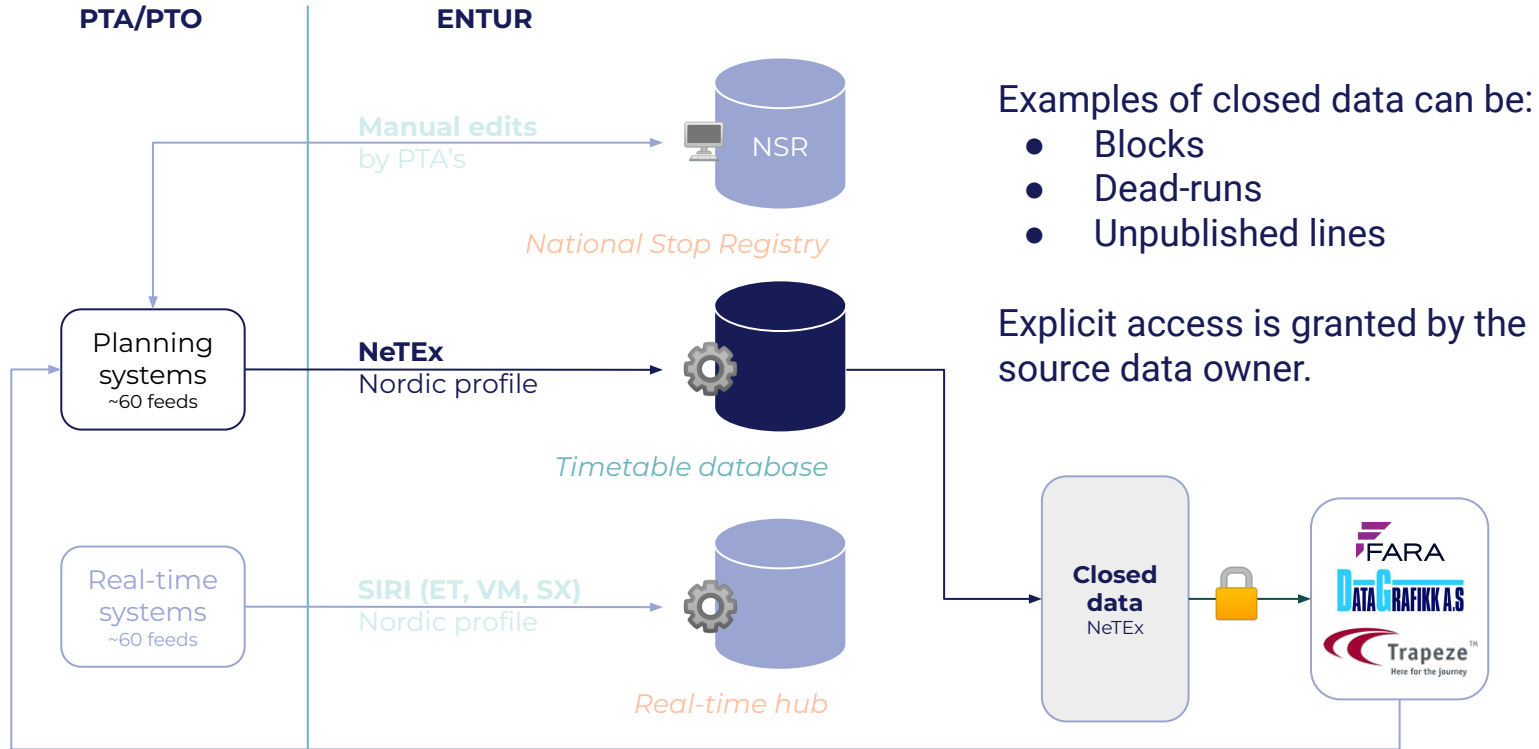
PTA/PTO

ENTUR

Manual edits by PTA's

NSR

National Stop Registry

Examples of closed data can be:
● Blocks
● Dead-runs
● Unpublished lines

Explicit access is granted by the source data owner.

Planning systems
~60 feeds

NeTEx
Nordic profile

Timetable database

Real-time systems
~60 feeds

SIRI (ET, VM, SX)
Nordic profile

Real-time hub

Closed data
NeTEx

FARA

DATAGRAFIKK A.S

Trapeze™
Here for the journey